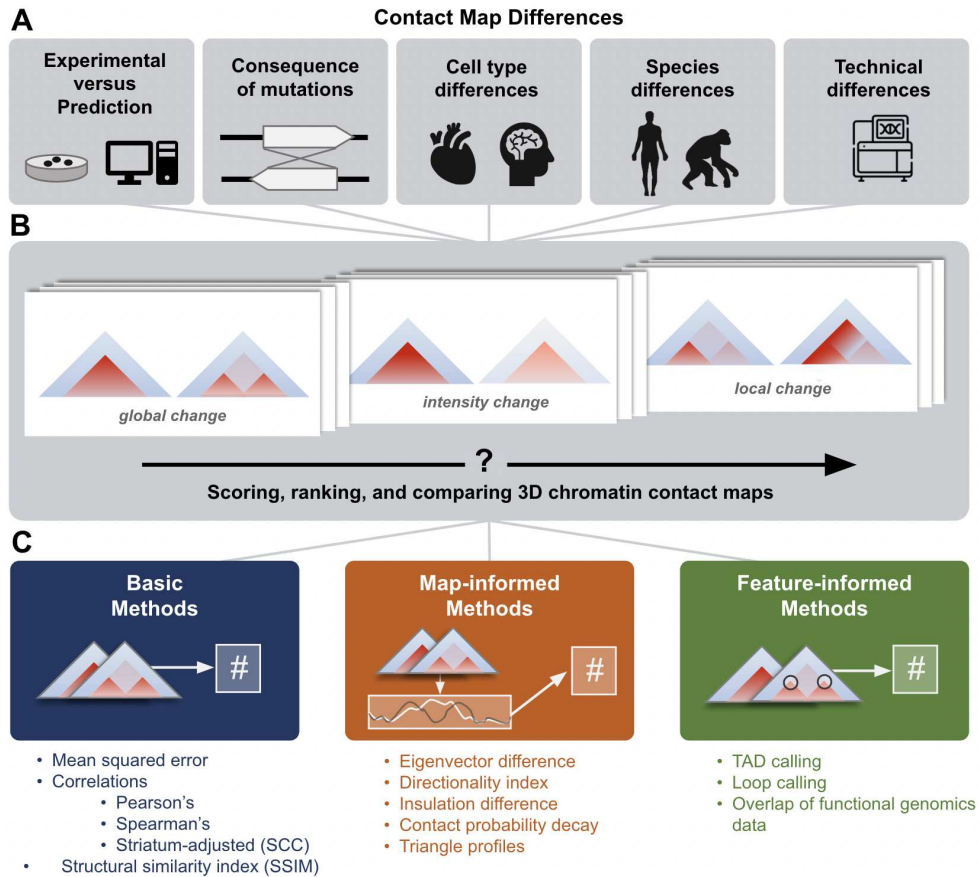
A

Contact Map Differences

Experimental versus Prediction

Consequence of mutations

Cell type differences

Species differences

Technical differences

B

global change

intensity change

local change

?

Scoring, ranking, and comparing 3D chromatin contact maps

C

Basic Methods

#

Map-informed Methods

#

Feature-informed Methods

#

• Mean squared error
• Correlations
  • Pearson's
  • Spearman's
  • Striatum-adjusted (SCC)
• Structural similarity index (SSIM)

• Eigenvector difference
• Directionality index
• Insulation difference
• Contact probability decay
• Triangle profiles

• TAD calling
• Loop calling
• Overlap of functional genomics data